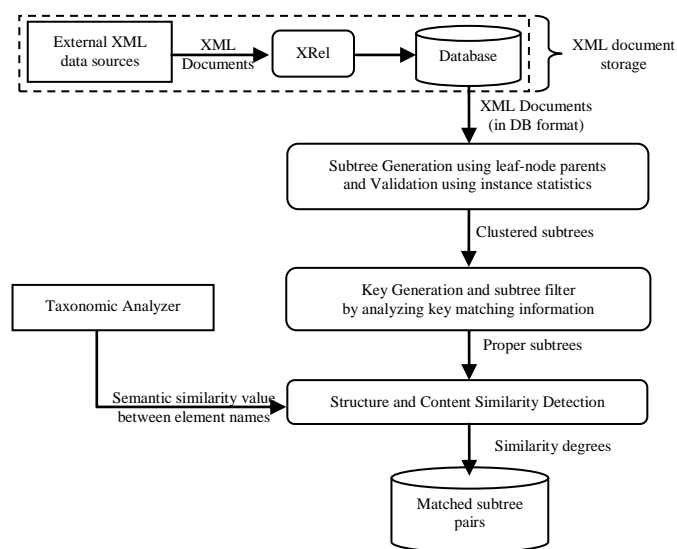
External XML data sources

XML Documents

XRel

Database

XML document storage

XML Documents (in DB format)

Subtree Generation using leaf-node parents and Validation using instance statistics

Clustered subtrees

Taxonomic Analyzer

Key Generation and subtree filter by analyzing key matching information

Proper subtrees

Semantic similarity value between element names

Structure and Content Similarity Detection

Similarity degrees

Matched subtree pairs